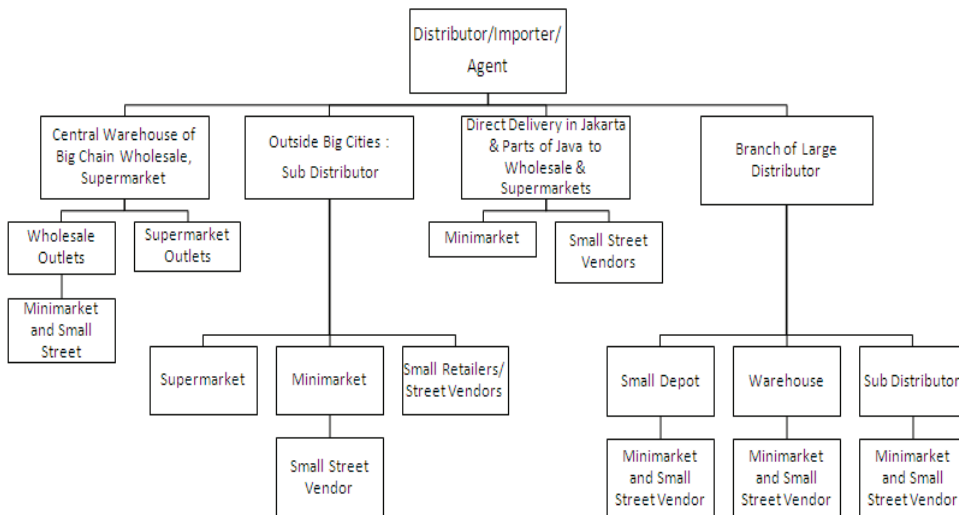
Distributor/Importer/ Agent

Central Warehouse of Big Chain Wholesale, Supermarket

Wholesale Outlets

Supermarket Outlets

Minimarket and Small Street

Outside Big Cities : Sub Distributor

Supermarket

Minimarket

Small Street Vendor

Small Retailers/ Street Vendors

Direct Delivery in Jakarta & Parts of Java to Wholesale & Supermarkets

Minimarket

Small Street Vendors

Branch of Large Distributor

Small Depot

Minimarket and Small Street Vendor

Warehouse

Minimarket and Small Street Vendor

Sub Distributor

Minimarket and Small Street Vendor